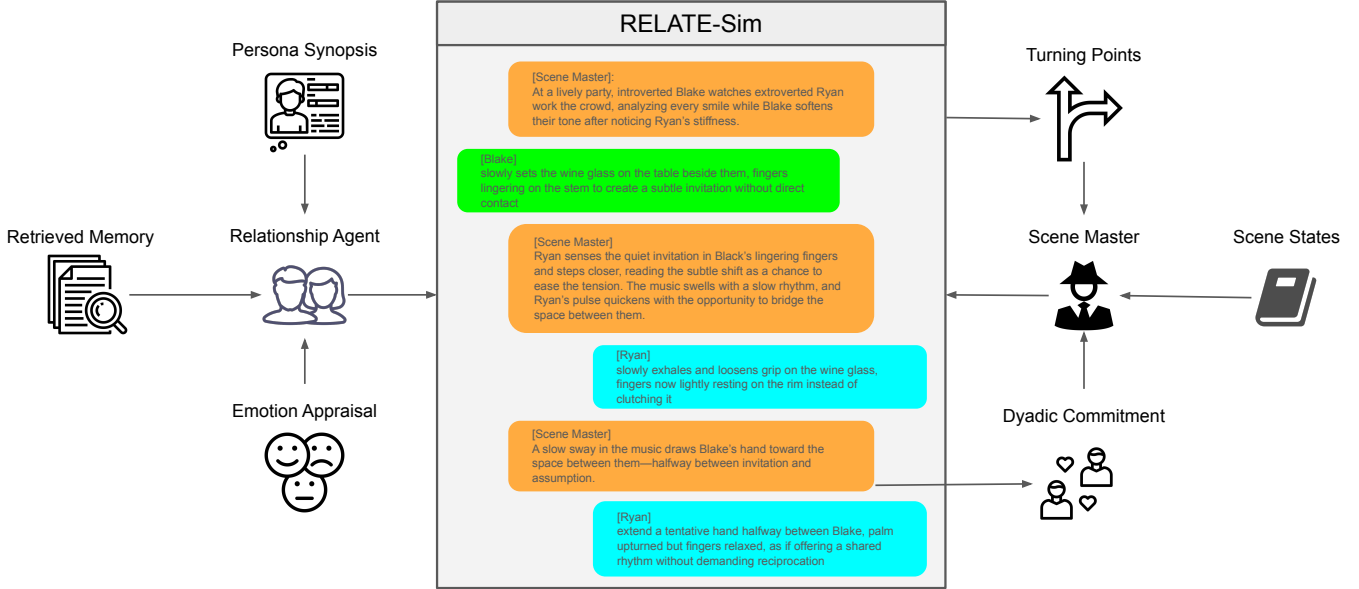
Persona Synopsis

Retrieved Memory

Relationship Agent

Emotion Appraisal

RELATE-Sim

[Scene Master]:
At a lively party, introverted Blake watches extroverted Ryan work the crowd, analyzing every smile while Blake softens their tone after noticing Ryan's stiffness.

[Blake]
slowly sets the wine glass on the table beside them, fingers lingering on the stem to create a subtle invitation without direct contact

[Scene Master]
Ryan senses the quiet invitation in Black's lingering fingers and steps closer, reading the subtle shift as a chance to ease the tension. The music swells with a slow rhythm, and Ryan's pulse quickens with the opportunity to bridge the space between them.

[Ryan]
slowly exhales and loosens grip on the wine glass, fingers now lightly resting on the rim instead of clutching it

[Scene Master]
A slow sway in the music draws Blake's hand toward the space between them—halfway between invitation and assumption.

[Ryan]
extend a tentative hand halfway between Blake, palm upturned but fingers relaxed, as if offering a shared rhythm without demanding reciprocation

Turning Points

Scene Master

Scene States

Dyadic Commitment